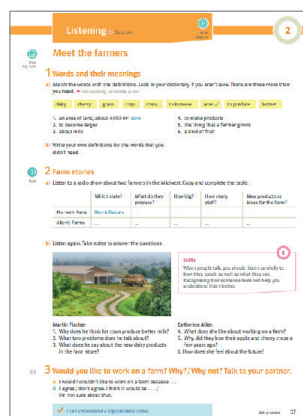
Listening

2

Meet the farmers

1 Words and their meanings

a) Match the words with the definitions. Look in your dictionary if you aren't sure. There are three more than you need.

dairy cherry grain crop create tablespoon acre produce farmer

1. an area of land, about 4000 m² acre
2. to become larger
3. about milk
4. to make products
5. the thing that a farmer grows
6. a kind of fruit

b) Write your own definitions for the words that you didn't need.

2 Farm stories

a) Listen to a radio show about two farmers in the Midwest. Copy and complete the table.

| | Which state? | What do they produce? | How big? | How many staff? | New products or ideas for the farm? |
|---|---|---|---|---|---|
| Fischer Farm | North Dakota | | | | |
| Allen's Farm | ... | ... | ... | ... | ... |

b) Listen again. Take notes to answer the questions.

Skills

When people talk, you should listen carefully to how they speak as well as what they say. Recognising how someone feels will help you understand them better.

Martin Fischer
1. Why does he think his cows produce better milk?
2. What two problems does he talk about?
3. What does he say about the new dairy products in the farm store?

Catherine Allen
4. What does she like about working on a farm?
5. Why did they lose their apple and cherry crops a few years ago?
6. How does she feel about the future?

3 Would you like to work on a farm? Why?/Why not? Talk to your partner.

A I would/wouldn't like to work on a farm because ...
B I agree, I don't agree. I think it would be ... for me/sure about that.

I can understand a topical radio show.

27